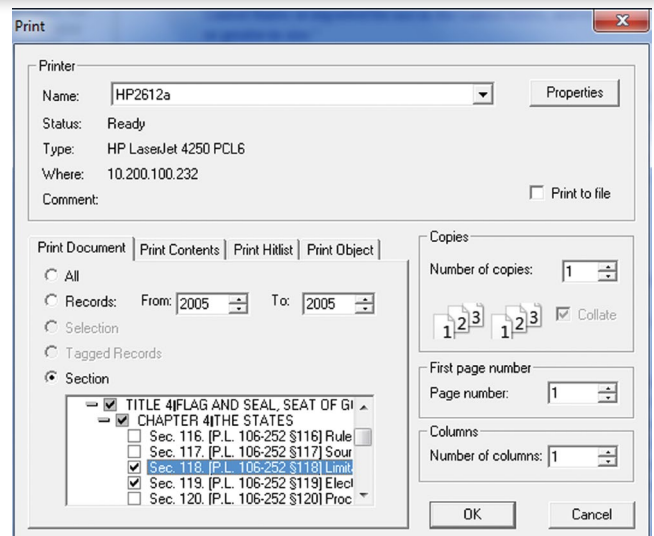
Print

Printer

Name: HP2612a

Properties

Status: Ready

Type: HP LaserJet 4250 PCL6

Where: 10.200.100.232

Comment:

Print to file

Print Document | Print Contents | Print Hitlist | Print Object

All

Records: From: 2005 To: 2005

Selection

Tagged Records

Section

TITLE 4|FLAG AND SEAL, SEAT OF G

CHAPTER 4|THE STATES

Sec. 116. [P.L. 106-252 §116] Rule

Sec. 117. [P.L. 106-252 §117] Sour

Sec. 118. [P.L. 106-252 §118] Limit

Sec. 119. [P.L. 106-252 §119] Elect

Sec. 120. [P.L. 106-252 §120] Proc

Copies

Number of copies: 1

Collate

First page number

Page number: 1

Columns

Number of columns: 1

OK

Cancel